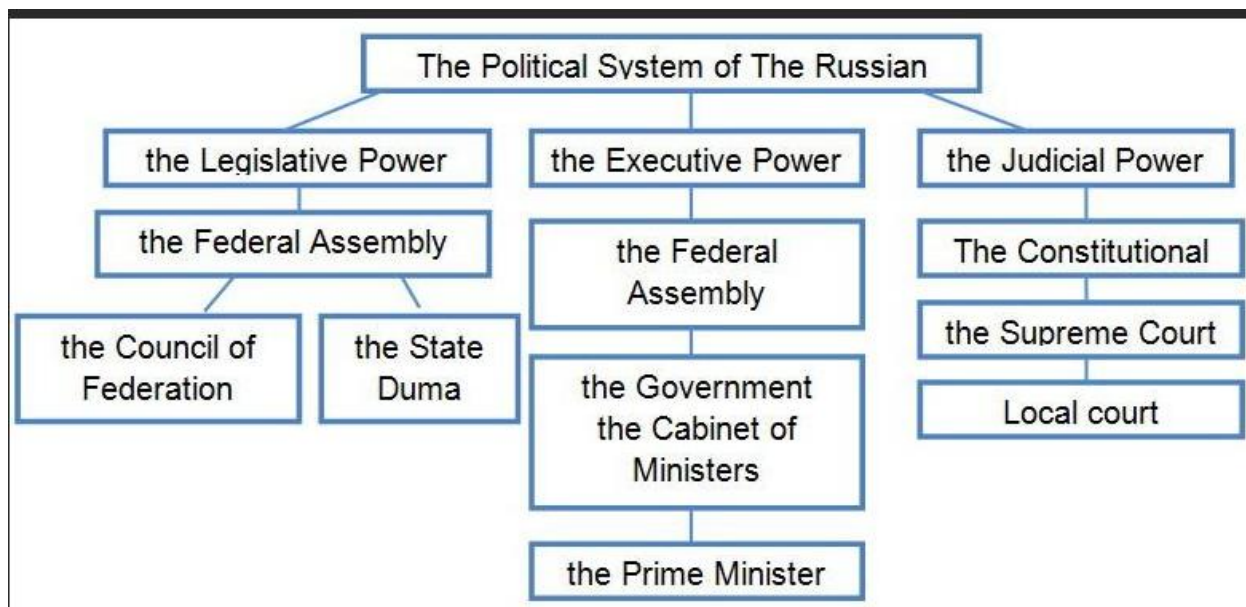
The Political System of The Russian

the Legislative Power

the Federal Assembly

the Council of Federation

the State Duma

the Executive Power

the Federal Assembly

the Government the Cabinet of Ministers

the Prime Minister

the Judicial Power

The Constitutional

the Supreme Court

Local court